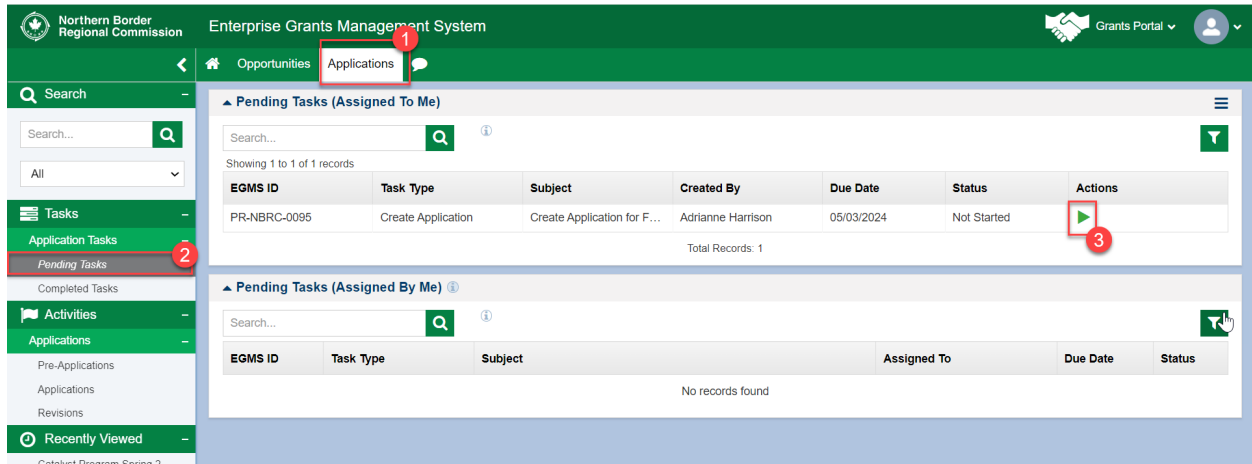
Northern Border Regional Commission

Enterprise Grants Management System

Grants Portal

Opportunities Applications 1

Search –

Search...

All

Tasks –

Application Tasks –

Pending Tasks 2

Completed Tasks

Activities –

Applications –

Pre-Applications

Applications

Revisions

Recently Viewed –

Catalyst Program Spring 2

Pending Tasks (Assigned To Me)

Search...

Showing 1 to 1 of 1 records

| EGMS ID | Task Type | Subject | Created By | Due Date | Status | Actions |
|---|---|---|---|---|---|---|
| PR-NBRC-0095 | Create Application | Create Application for F... | Adrianne Harrison | 05/03/2024 | Not Started | |

3

Total Records: 1

Pending Tasks (Assigned By Me)

Search...

| EGMS ID | Task Type | Subject | Assigned To | Due Date | Status |
|---|---|---|---|---|---|

No records found